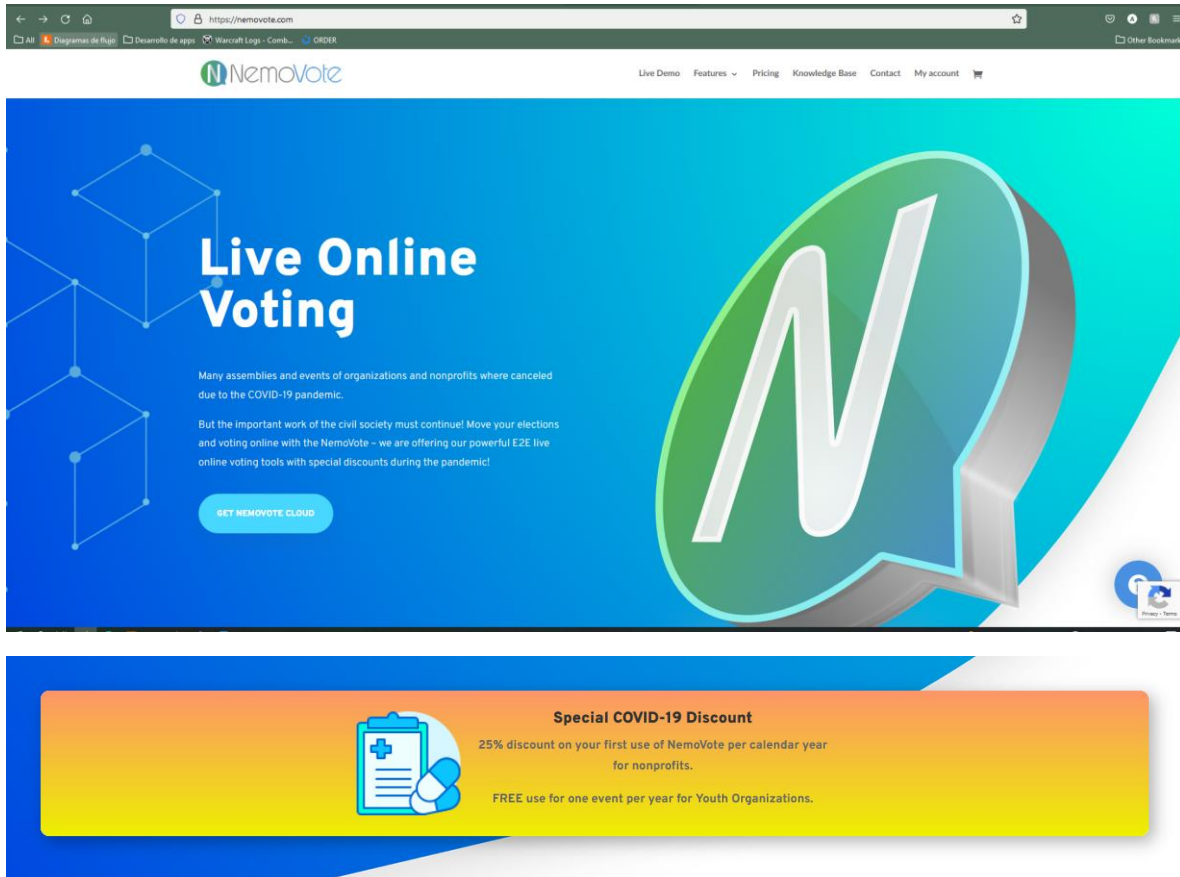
https://nemovote.com

All Diagramas de flujo Desarrollo de apps Warcraft Logs - Comb... ORDER

Other Bookmarks

NemoVote

Live Demo Features Pricing Knowledge Base Contact My account

Live Online Voting

Many assemblies and events of organizations and nonprofits where canceled due to the COVID-19 pandemic.

But the important work of the civil society must continue! Move your elections and voting online with the NemoVote – we are offering our powerful E2E live online voting tools with special discounts during the pandemic!

GET NEMOVOTE CLOUD

Privacy - Terms

Special COVID-19 Discount

25% discount on your first use of NemoVote per calendar year for nonprofits.

FREE use for one event per year for Youth Organizations.